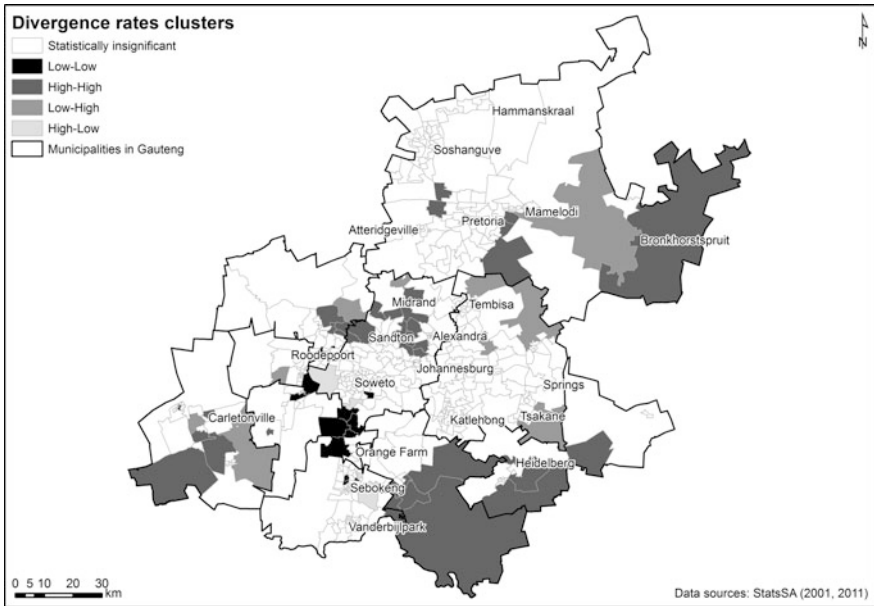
Divergence rates clusters

Statistically insignificant
Low-Low
High-High
Low-High
High-Low
Municipalities in Gauteng

N

Hammanskraal
Soshanguve
Pretoria
Mamelodi
Atteridgeville
Bronkhorstspruit
Midrand
Tembisa
Sandton
Alexandra
Roodepoort
Soweto
Johannesburg
Springs
Carletonville
Katlehong
Tsakane
Orange Farm
Heidelberg
Sebokeng
Vanderbijlpark

0 5 10 20 30 km

Data sources: StatsSA (2001, 2011)